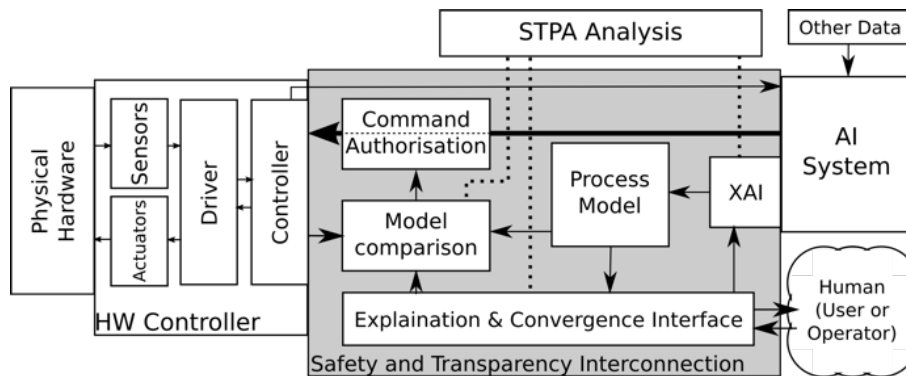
STPA Analysis

Other Data

Physical Hardware

Sensors

Actuators

Driver

Controller

Command Authorisation

Model comparison

Process Model

XAI

AI System

Human (User or Operator)

Explaination & Convergence Interface

HW Controller

Safety and Transparency Interconnection